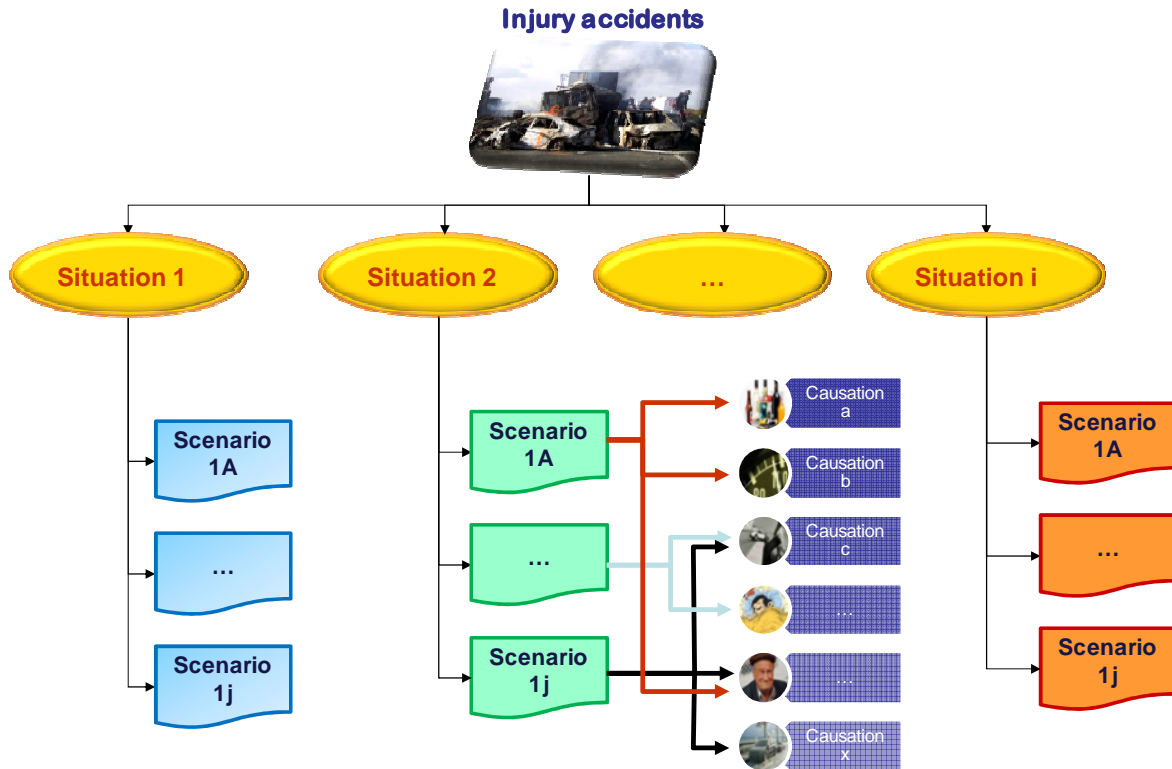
Injury accidents

Situation 1

Situation 2

…

Situation i

Scenario 1A

…

Scenario 1j

Scenario 1A

…

Scenario 1j

Causation a

Causation b

Causation c

…

…

Causation x

Scenario 1A

…

Scenario 1j